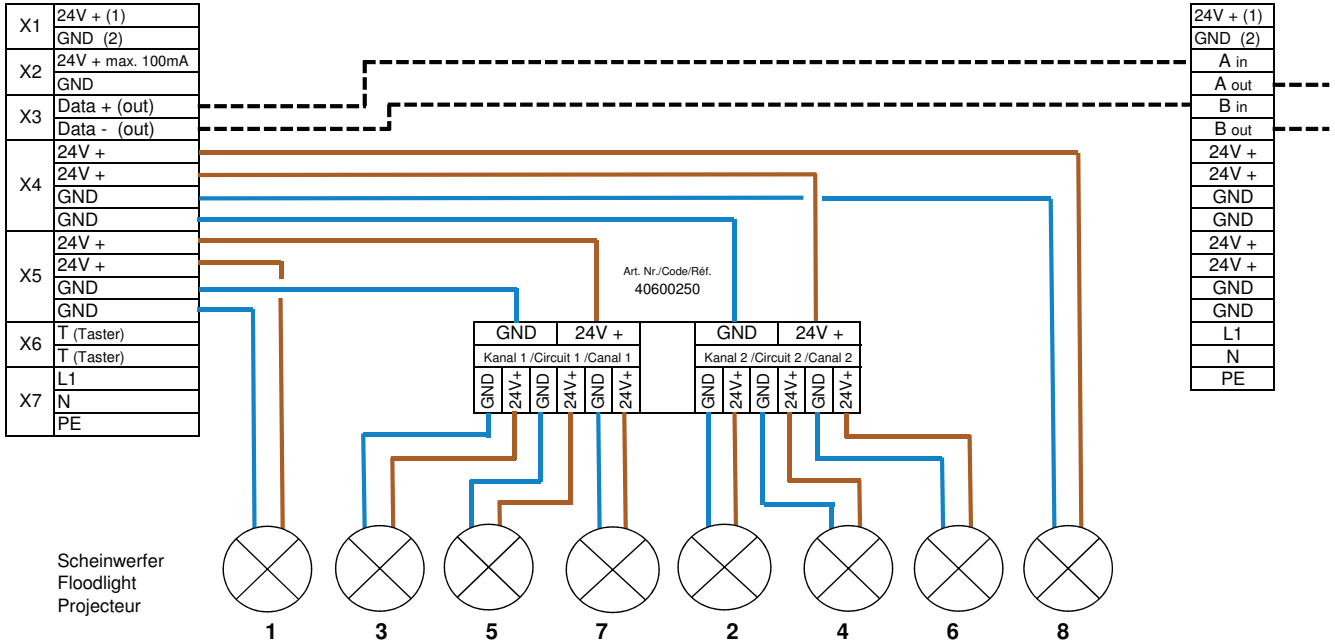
| X1 | 24V + (1) |
|---|---|
| | GND (2) |
| X2 | 24V + max. 100mA |
| | GND |
| X3 | Data + (out) |
| | Data - (out) |
| X4 | 24V + |
| | 24V + |
| | GND |
| | GND |
| X5 | 24V + |
| | 24V + |
| | GND |
| | GND |
| X6 | T (Taster) |
| | T (Taster) |
| X7 | L1 |
| | N |
| | PE |

| 24V + (1) |
|---|
| GND (2) |
| A in |
| A out |
| B in |
| B out |
| 24V + |
| 24V + |
| GND |
| GND |
| 24V + |
| 24V + |
| GND |
| GND |
| L1 |
| N |
| PE |

Art. Nr./Code/Réf.
40600250

GND 24V +
Kanal 1 /Circuit 1 /Canal 1
GND 24V+ GND 24V+ GND 24V+

GND 24V +
Kanal 2 /Circuit 2 /Canal 2
GND 24V+ GND 24V+ GND 24V+

Scheinwerfer
Floodlight
Projecteur

1 3 5 7 2 4 6 8